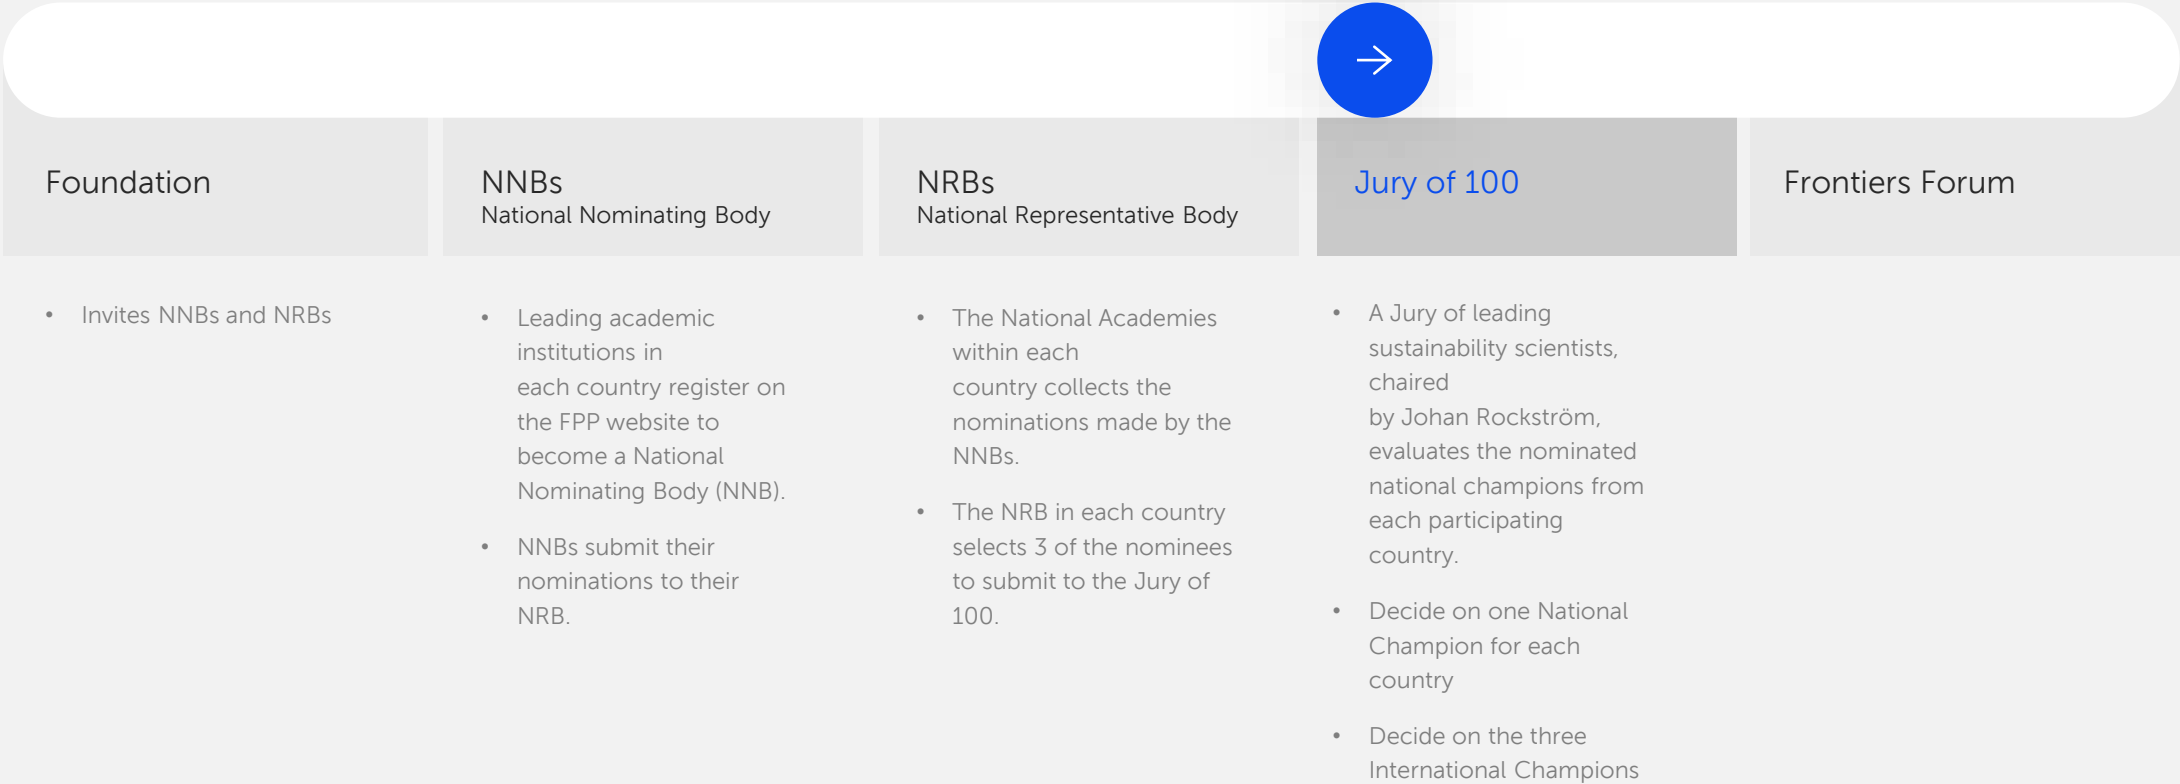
Foundation

- Invites NNBs and NRBs

NNBs
National Nominating Body

- Leading academic institutions in each country register on the FPP website to become a National Nominating Body (NNB).
- NNBs submit their nominations to their NRB.

NRBs
National Representative Body

- The National Academies within each country collects the nominations made by the NNBs.
- The NRB in each country selects 3 of the nominees to submit to the Jury of 100.

Jury of 100

- A Jury of leading sustainability scientists, chaired by Johan Rockström, evaluates the nominated national champions from each participating country.
- Decide on one National Champion for each country
- Decide on the three International Champions

Frontiers Forum